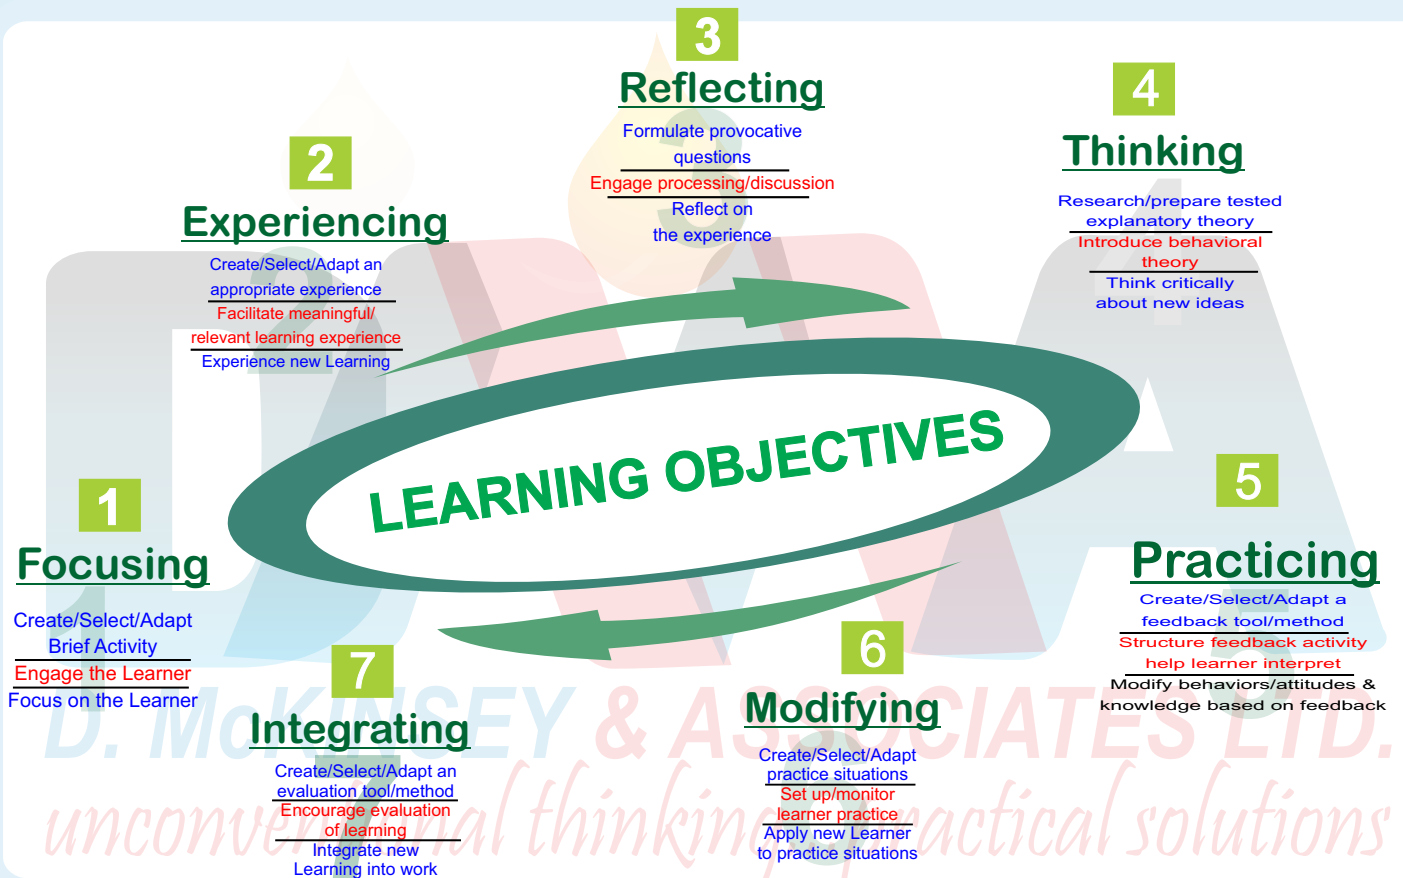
3
Reflecting
Formulate provocative questions
Engage processing/discussion
Reflect on the experience

2
Experiencing
Create/Select/Adapt an appropriate experience
Facilitate meaningful/ relevant learning experience
Experience new Learning

4
Thinking
Research/prepare tested explanatory theory
Introduce behavioral theory
Think critically about new ideas

LEARNING OBJECTIVES

1
Focusing
Create/Select/Adapt Brief Activity
Engage the Learner
Focus on the Learner

5
Practicing
Create/Select/Adapt a feedback tool/method
Structure feedback activity
help learner interpret
Modify behaviors/attitudes & knowledge based on feedback

7
Integrating
Create/Select/Adapt an evaluation tool/method
Encourage evaluation of learning
Integrate new Learning into work

6
Modifying
Create/Select/Adapt practice situations
Set up/monitor learner practice
Apply new Learner to practice situations

D. McKINSEY & ASSOCIATES LTD.
unconventional thinking practical solutions